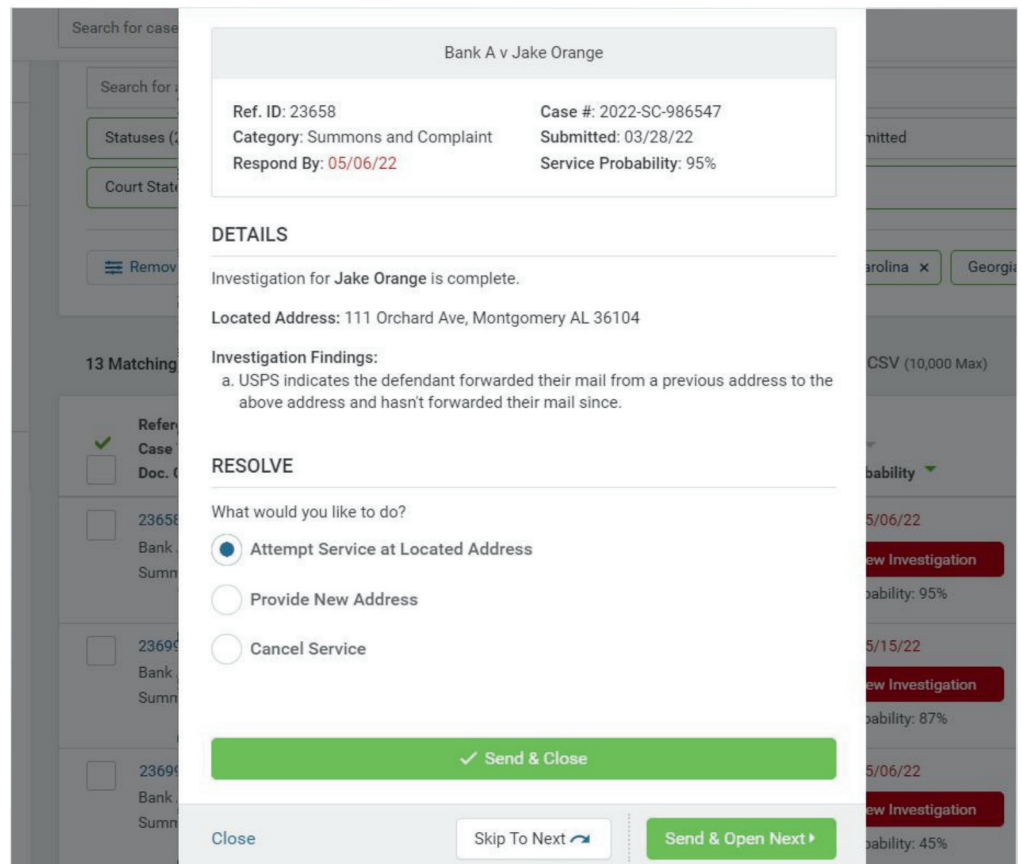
Search for case

Search for a

Statuses (2

mitted

Court Stat

Remov

arolina ×

Georgi

13 Matching

CSV (10,000 Max)

Refer
Case
Doc.

bability

2365
Bank
Sumn

5/06/22
ew Investigation
bability: 95%

2369
Bank
Sumn

5/15/22
ew Investigation
bability: 87%

2369
Bank
Sumn

5/06/22
ew Investigation
bability: 45%

Bank A v Jake Orange

Ref. ID: 23658
Category: Summons and Complaint
Respond By: 05/06/22

Case #: 2022-SC-986547
Submitted: 03/28/22
Service Probability: 95%

DETAILS

Investigation for Jake Orange is complete.

Located Address: 111 Orchard Ave, Montgomery AL 36104

Investigation Findings:
a. USPS indicates the defendant forwarded their mail from a previous address to the above address and hasn't forwarded their mail since.

RESOLVE

What would you like to do?

Attempt Service at Located Address

Provide New Address

Cancel Service

Send & Close

Close

Skip To Next

Send & Open Next